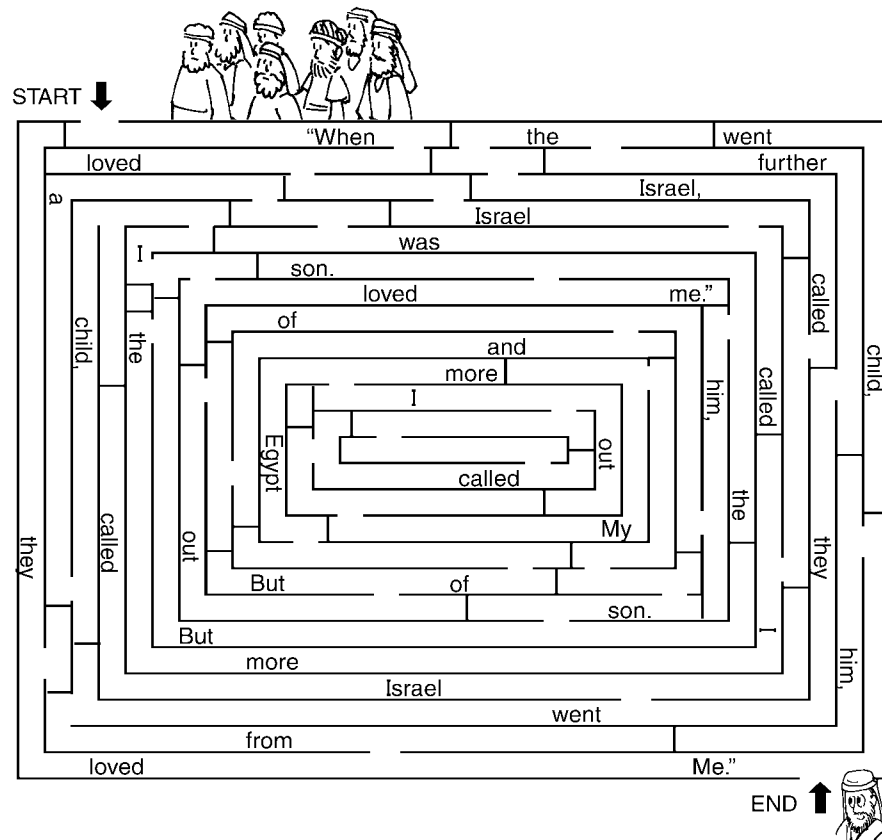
START

"When
the
went
loved
further
Israel,
a
Israel
was
I
son.
called
child,
loved
me."
child,
of
the
and
called
more
him,
I
Egypt
out
called
the
My
they
out
called
they
But
of
son.
I
But
him,
more
Israel
went
from
loved
Me."

END